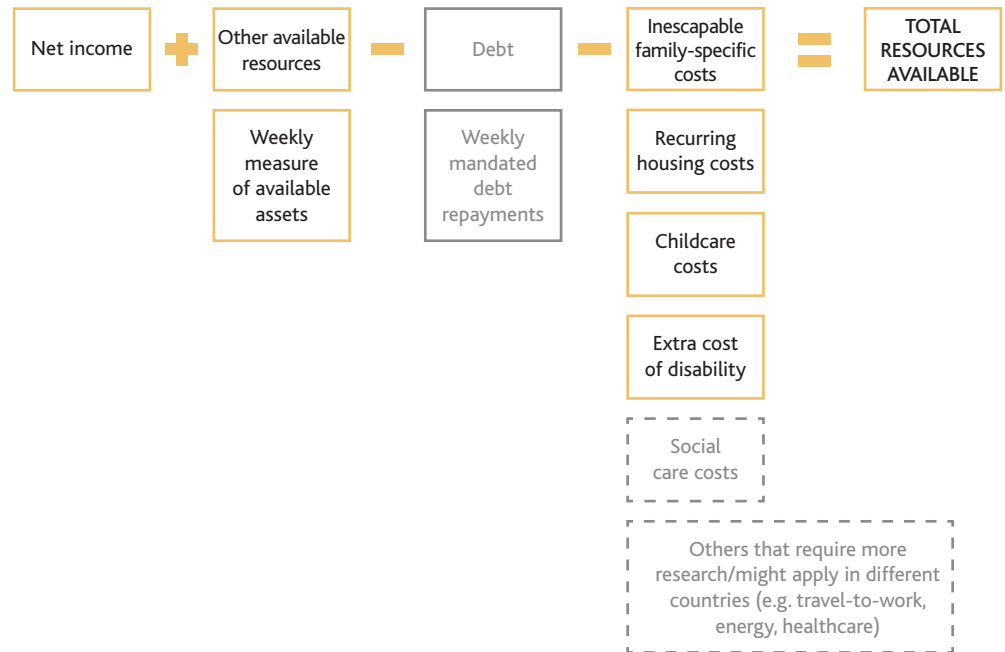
Net income

Other available resources

Debt

Inescapable family-specific costs

TOTAL RESOURCES AVAILABLE

Weekly measure of available assets

Weekly mandated debt repayments

Recurring housing costs

Childcare costs

Extra cost of disability

Social care costs

Others that require more research/might apply in different countries (e.g. travel-to-work, energy, healthcare)